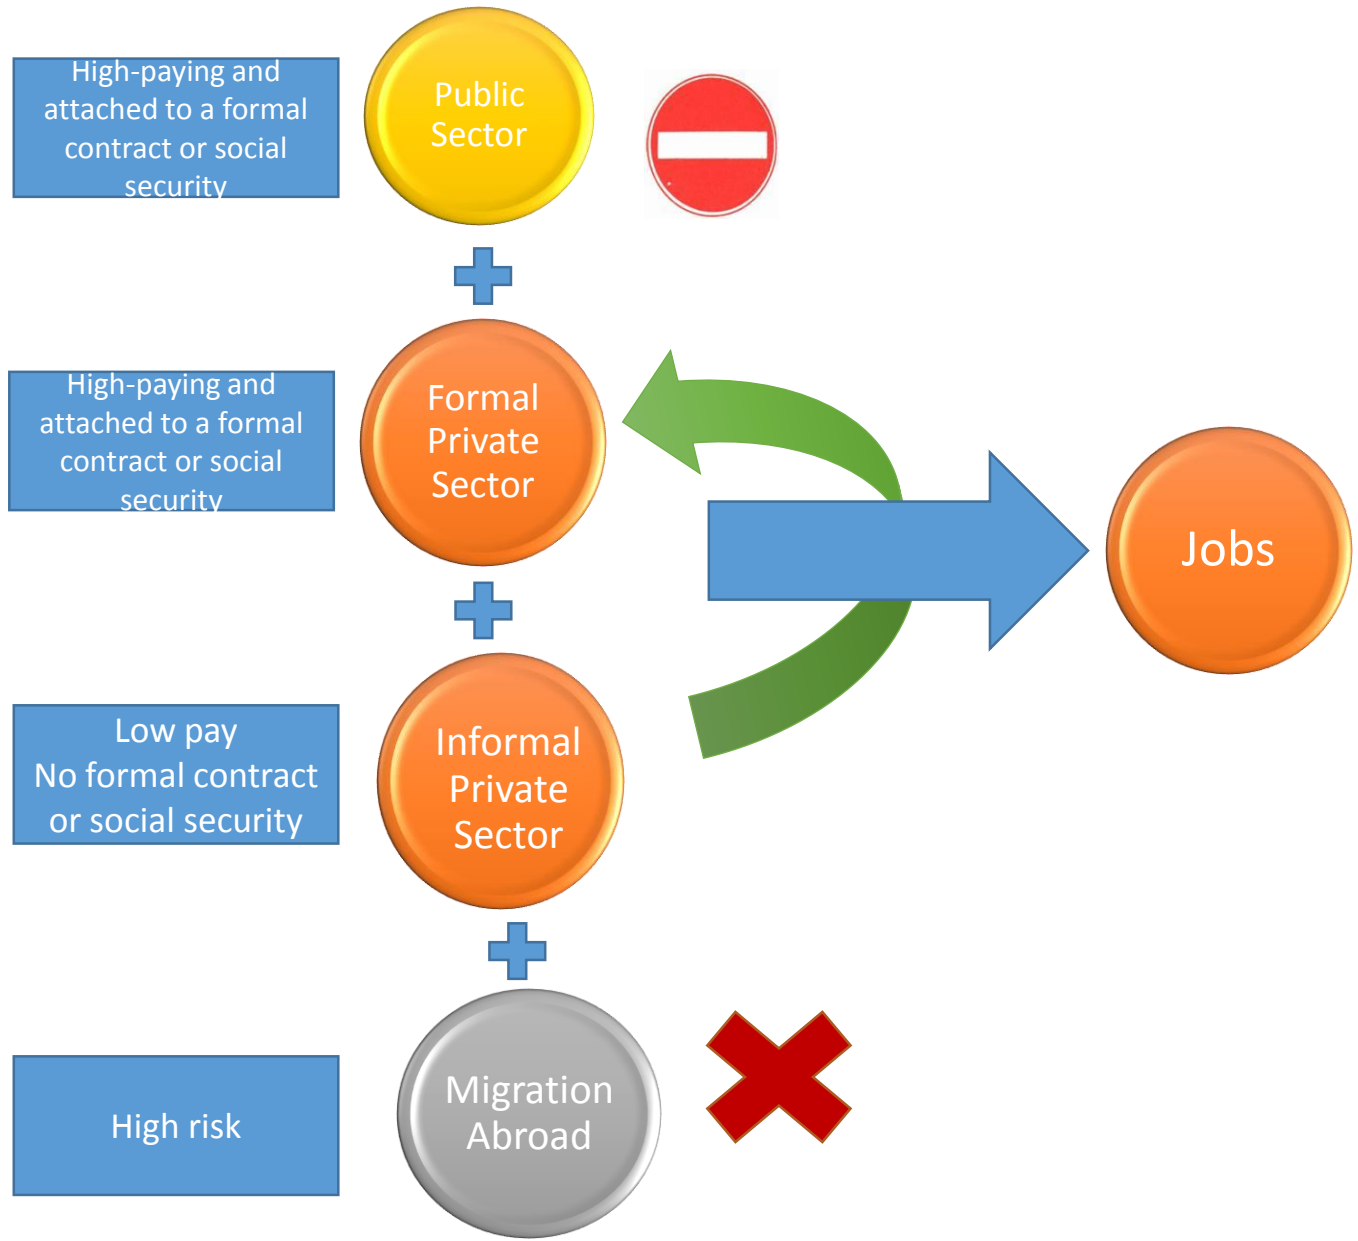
High-paying and attached to a formal contract or social security

Public Sector

High-paying and attached to a formal contract or social security

Formal Private Sector

Jobs

Low pay
No formal contract or social security

Informal Private Sector

High risk

Migration Abroad